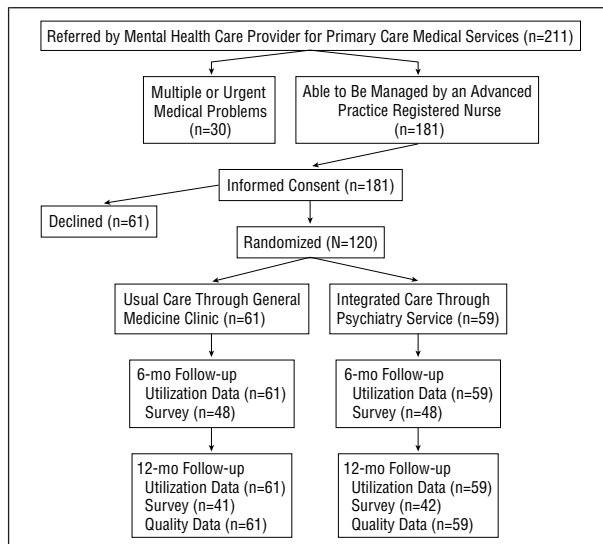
Referred by Mental Health Care Provider for Primary Care Medical Services (n=211)

Multiple or Urgent Medical Problems (n=30)

Able to Be Managed by an Advanced Practice Registered Nurse (n=181)

Informed Consent (n=181)

Declined (n=61)

Randomized (N=120)

Usual Care Through General Medicine Clinic (n=61)

Integrated Care Through Psychiatry Service (n=59)

6-mo Follow-up
Utilization Data (n=61)
Survey (n=48)

6-mo Follow-up
Utilization Data (n=59)
Survey (n=48)

12-mo Follow-up
Utilization Data (n=61)
Survey (n=41)
Quality Data (n=61)

12-mo Follow-up
Utilization Data (n=59)
Survey (n=42)
Quality Data (n=59)